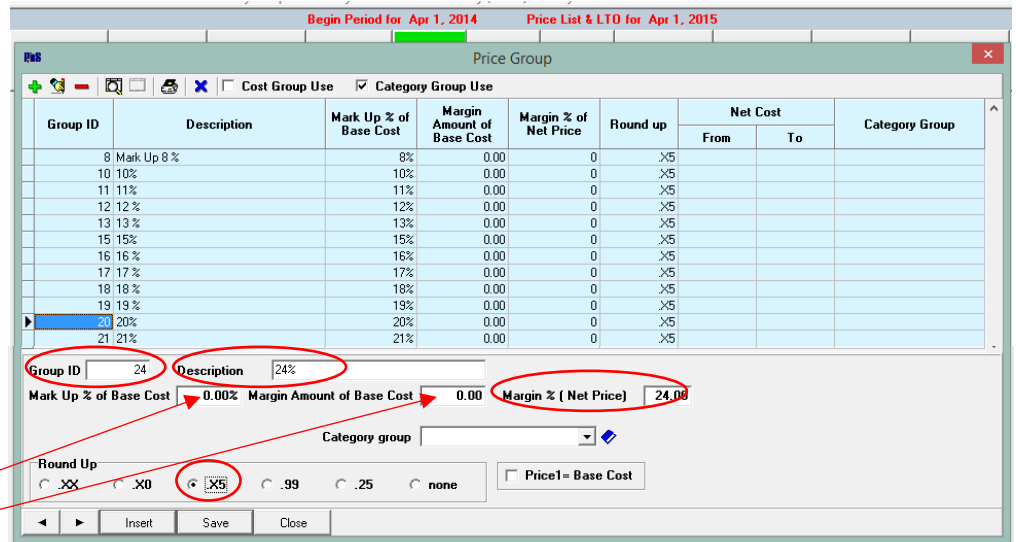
Begin Period for Apr 1, 2014    Price List & LTO for Apr 1, 2015

Price Group

Cost Group Use    Category Group Use

| Group ID | Description | Mark Up % of Base Cost | Margin Amount of Base Cost | Margin % of Net Price | Round up | Net Cost From | Net Cost To | Category Group |
|---|---|---|---|---|---|---|---|---|
| 8 | Mark Up 8 % | 8% | 0.00 | 0 | .X5 | | | |
| 10 | 10% | 10% | 0.00 | 0 | .X5 | | | |
| 11 | 11% | 11% | 0.00 | 0 | .X5 | | | |
| 12 | 12 % | 12% | 0.00 | 0 | .X5 | | | |
| 13 | 13 % | 13% | 0.00 | 0 | .X5 | | | |
| 15 | 15% | 15% | 0.00 | 0 | .X5 | | | |
| 16 | 16 % | 16% | 0.00 | 0 | .X5 | | | |
| 17 | 17 % | 17% | 0.00 | 0 | .X5 | | | |
| 18 | 18 % | 18% | 0.00 | 0 | .X5 | | | |
| 19 | 19 % | 19% | 0.00 | 0 | .X5 | | | |
| 20 | 20% | 20% | 0.00 | 0 | .X5 | | | |
| 21 | 21% | 21% | 0.00 | 0 | .X5 | | | |

Group ID 24    Description 24%

Mark Up % of Base Cost 0.00%    Margin Amount of Base Cost 0.00    Margin % ( Net Price) 24.00

Category group

Round Up
.XX    .X0    .X5    .99    .25    none

Price1= Base Cost

Insert    Save    Close